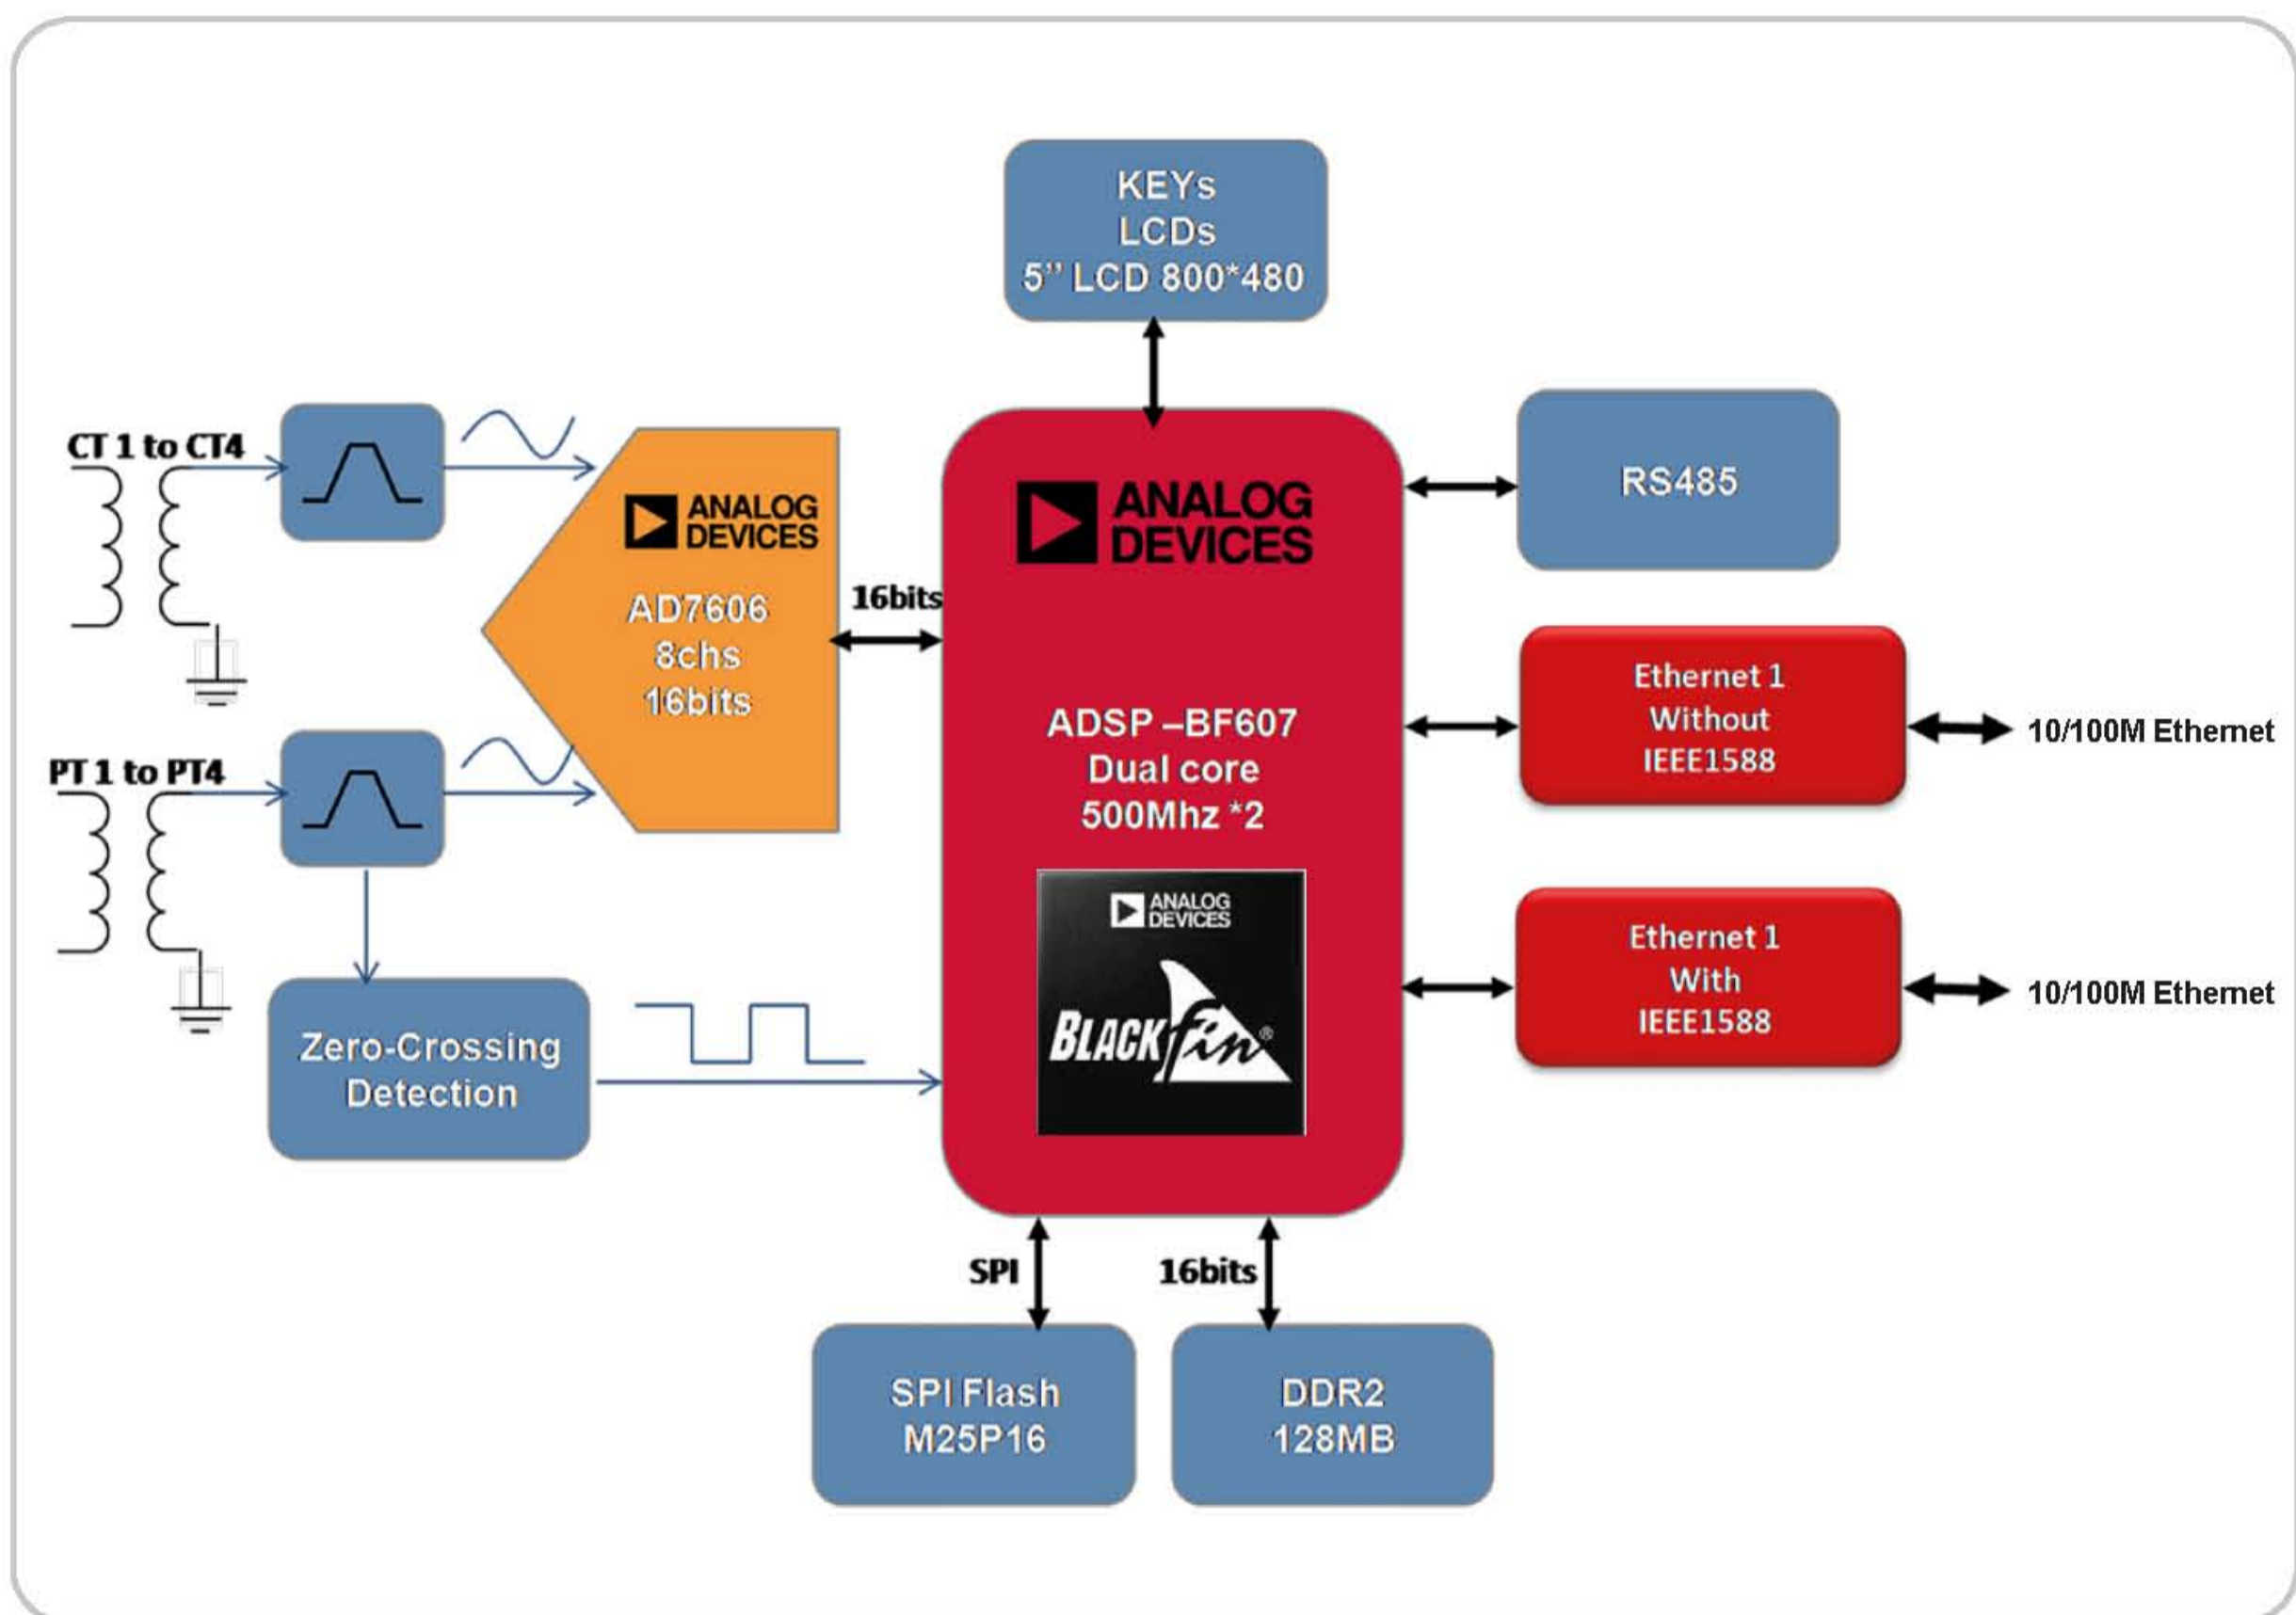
KEYs
LCDs
5'' LCD 800*480

CT 1 to CT4

ANALOG DEVICES

AD7606
8chs
16bits

16bits

ANALOG DEVICES

RS485

ADSP –BF607
Dual core
500Mhz *2

ANALOG DEVICES

BLACKfin®

Ethernet 1
Without
IEEE1588

10/100M Ethernet

PT 1 to PT4

Ethernet 1
With
IEEE1588

10/100M Ethernet

Zero-Crossing
Detection

SPI

16bits

SPI Flash
M25P16

DDR2
128MB